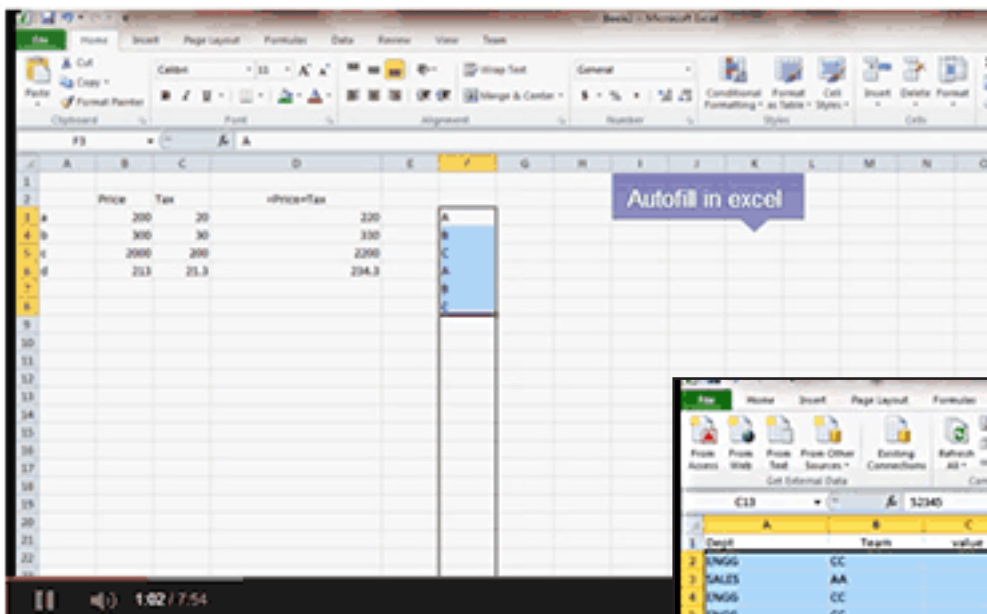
Book1 - Microsoft Excel

File Home Insert Page Layout Formulas Data Review View Team

Cut Copy Format Painter Paste Clipboard
Calibri 11 Font
Wrap Text Merge & Center Alignment
General Number
Conditional Formatting Format as Table Cell Styles Styles
Insert Delete Format Cells

F3 A

| | A | B | C | D | E | F |
|---|---|---|---|---|---|---|
| 1 | | | | | | |
| 2 | | Price | Tax | =Price+Tax | | |
| 3 | a | 200 | 20 | 220 | | A |
| 4 | b | 300 | 30 | 330 | | B |
| 5 | c | 2000 | 200 | 2200 | | C |
| 6 | d | 213 | 21.3 | 234.3 | | A |
| 7 | | | | | | B |
| 8 | | | | | | C |

Autofill in excel

File Home Insert Page Layout Formulas
From Access From Web From Text From Other Sources Existing Connections Refresh All
Get External Data

C13 52345

| | A | B | C |
|---|---|---|---|
| 1 | Dept | Team | value |
| 2 | ENGG | CC | |
| 3 | SALES | AA | |
| 4 | ENGG | CC | |

1:02 / 7:54